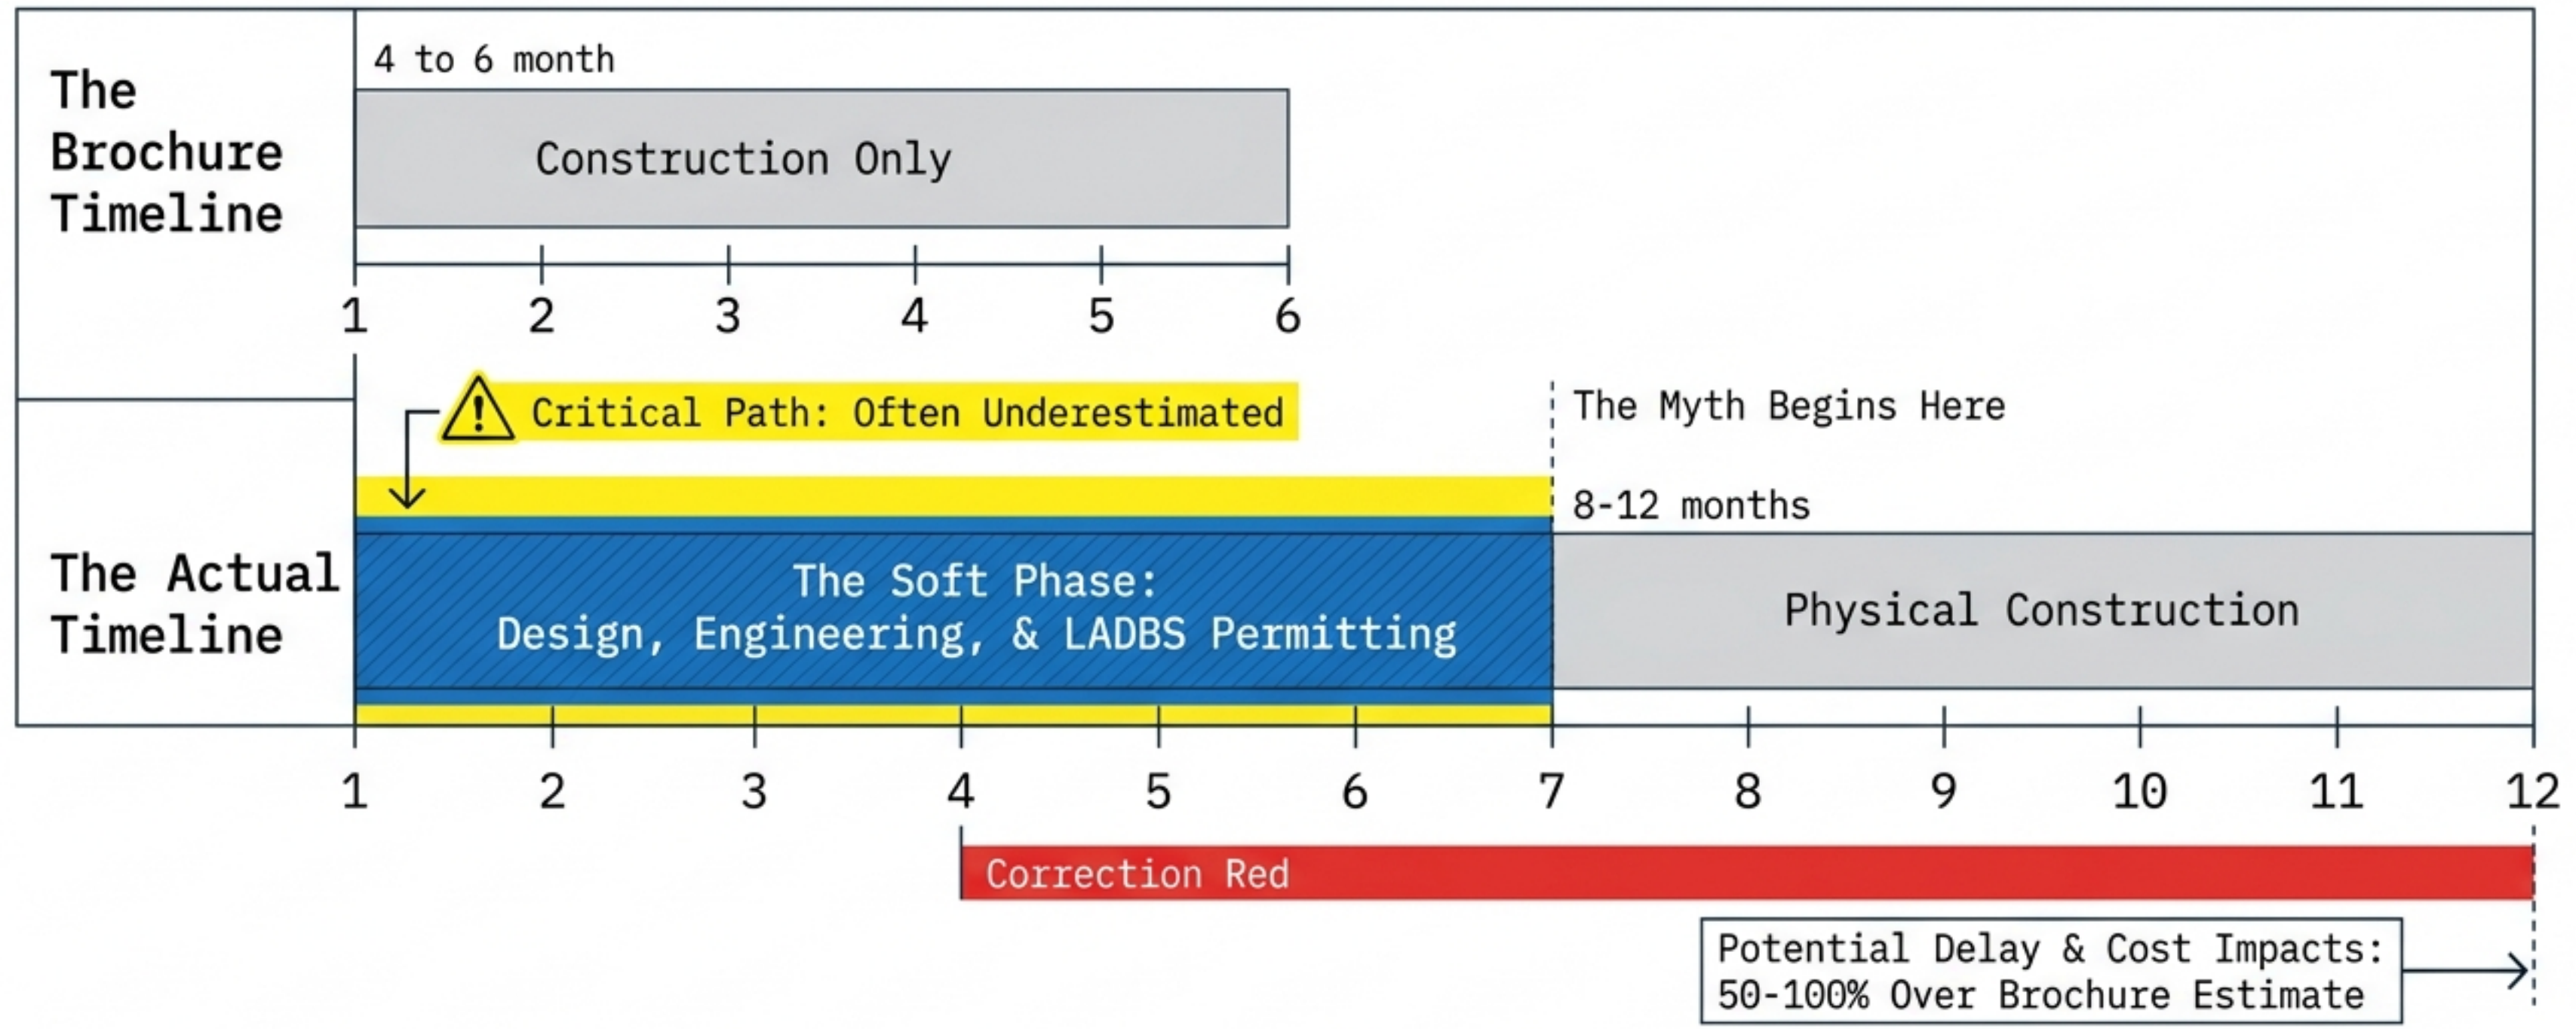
The Brochure Timeline

4 to 6 month

Construction Only

1 2 3 4 5 6

The Actual Timeline

Critical Path: Often Underestimated

The Myth Begins Here

8-12 months

The Soft Phase:
Design, Engineering, & LADBS Permitting

Physical Construction

1 2 3 4 5 6 7 8 9 10 11 12

Correction Red

Potential Delay & Cost Impacts:
50-100% Over Brochure Estimate